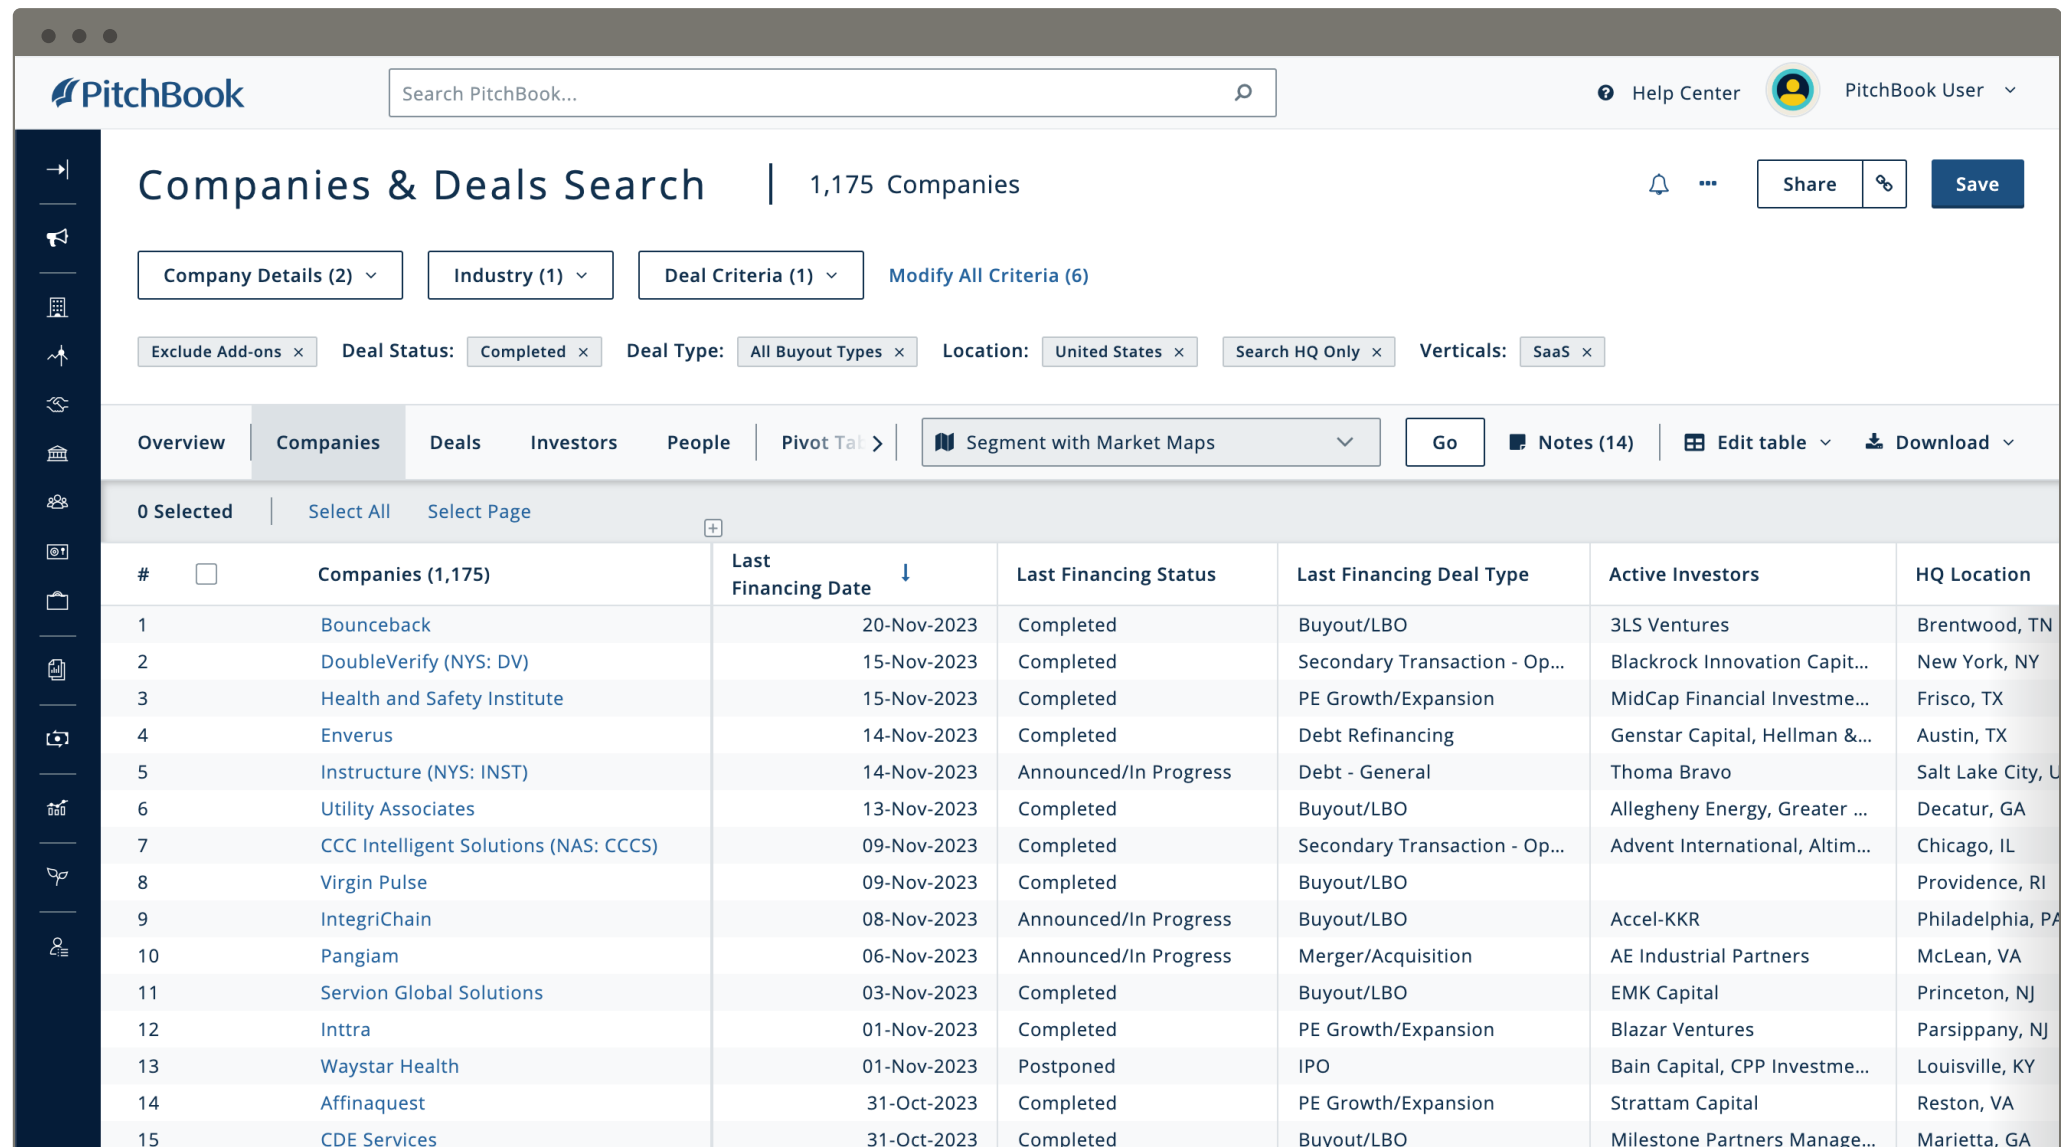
PitchBook

Search PitchBook...

Help Center

PitchBook User

Companies & Deals Search | 1,175 Companies

Share

Save

Company Details (2)

Industry (1)

Deal Criteria (1)

Modify All Criteria (6)

Exclude Add-ons × Deal Status: Completed × Deal Type: All Buyout Types × Location: United States × Search HQ Only × Verticals: SaaS ×

Overview Companies Deals Investors People Pivot Tal

Segment with Market Maps

Go

Notes (14)

Edit table

Download

0 Selected Select All Select Page

| # | | Companies (1,175) | Last Financing Date | Last Financing Status | Last Financing Deal Type | Active Investors | HQ Location |
|---|---|---|---|---|---|---|---|
| 1 | | Bounceback | 20-Nov-2023 | Completed | Buyout/LBO | 3LS Ventures | Brentwood, TN |
| 2 | | DoubleVerify (NYS: DV) | 15-Nov-2023 | Completed | Secondary Transaction - Op... | Blackrock Innovation Capit... | New York, NY |
| 3 | | Health and Safety Institute | 15-Nov-2023 | Completed | PE Growth/Expansion | MidCap Financial Investme... | Frisco, TX |
| 4 | | Enverus | 14-Nov-2023 | Completed | Debt Refinancing | Genstar Capital, Hellman &... | Austin, TX |
| 5 | | Instructure (NYS: INST) | 14-Nov-2023 | Announced/In Progress | Debt - General | Thoma Bravo | Salt Lake City, U |
| 6 | | Utility Associates | 13-Nov-2023 | Completed | Buyout/LBO | Allegheny Energy, Greater ... | Decatur, GA |
| 7 | | CCC Intelligent Solutions (NAS: CCCS) | 09-Nov-2023 | Completed | Secondary Transaction - Op... | Advent International, Altim... | Chicago, IL |
| 8 | | Virgin Pulse | 09-Nov-2023 | Completed | Buyout/LBO | | Providence, RI |
| 9 | | IntegriChain | 08-Nov-2023 | Announced/In Progress | Buyout/LBO | Accel-KKR | Philadelphia, PA |
| 10 | | Pangiam | 06-Nov-2023 | Announced/In Progress | Merger/Acquisition | AE Industrial Partners | McLean, VA |
| 11 | | Servion Global Solutions | 03-Nov-2023 | Completed | Buyout/LBO | EMK Capital | Princeton, NJ |
| 12 | | Inttra | 01-Nov-2023 | Completed | PE Growth/Expansion | Blazar Ventures | Parsippany, NJ |
| 13 | | Waystar Health | 01-Nov-2023 | Postponed | IPO | Bain Capital, CPP Investme... | Louisville, KY |
| 14 | | Affinaquest | 31-Oct-2023 | Completed | PE Growth/Expansion | Strattam Capital | Reston, VA |
| 15 | | CDE Services | 31-Oct-2023 | Completed | Buyout/LBO | Milestone Partners Manage... | Marietta, GA |